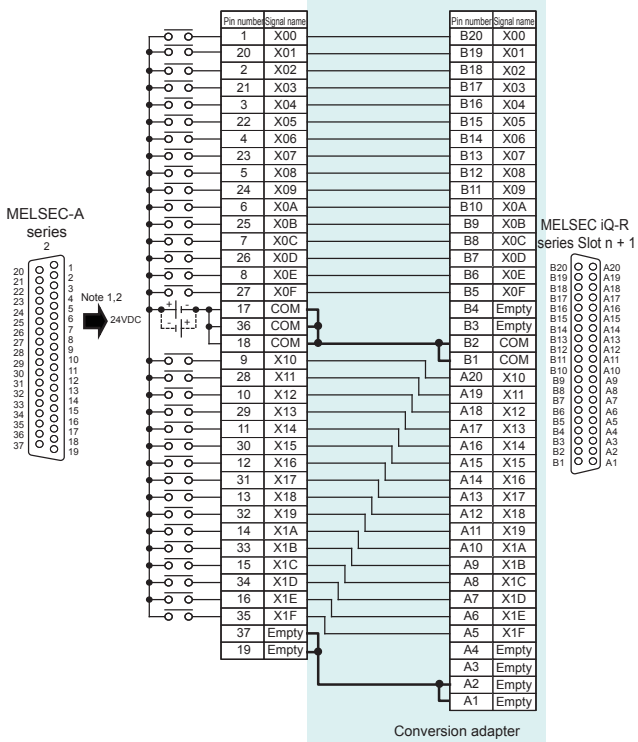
| Pin number | Signal name |
|---|---|
| 1 | X00 |
| 20 | X01 |
| 2 | X02 |
| 21 | X03 |
| 3 | X04 |
| 22 | X05 |
| 4 | X06 |
| 23 | X07 |
| 5 | X08 |
| 24 | X09 |
| 6 | X0A |
| 25 | X0B |
| 7 | X0C |
| 26 | X0D |
| 8 | X0E |
| 27 | X0F |
| 17 | COM |
| 36 | COM |
| 18 | COM |
| 9 | X10 |
| 28 | X11 |
| 10 | X12 |
| 29 | X13 |
| 11 | X14 |
| 30 | X15 |
| 12 | X16 |
| 31 | X17 |
| 13 | X18 |
| 32 | X19 |
| 14 | X1A |
| 33 | X1B |
| 15 | X1C |
| 34 | X1D |
| 16 | X1E |
| 35 | X1F |
| 37 | Empty |
| 19 | Empty |

| Pin number | Signal name |
|---|---|
| B20 | X00 |
| B19 | X01 |
| B18 | X02 |
| B17 | X03 |
| B16 | X04 |
| B15 | X05 |
| B14 | X06 |
| B13 | X07 |
| B12 | X08 |
| B11 | X09 |
| B10 | X0A |
| B9 | X0B |
| B8 | X0C |
| B7 | X0D |
| B6 | X0E |
| B5 | X0F |
| B4 | Empty |
| B3 | Empty |
| B2 | COM |
| B1 | COM |
| A20 | X10 |
| A19 | X11 |
| A18 | X12 |
| A17 | X13 |
| A16 | X14 |
| A15 | X15 |
| A14 | X16 |
| A13 | X17 |
| A12 | X18 |
| A11 | X19 |
| A10 | X1A |
| A9 | X1B |
| A8 | X1C |
| A7 | X1D |
| A6 | X1E |
| A5 | X1F |
| A4 | Empty |
| A3 | Empty |
| A2 | Empty |
| A1 | Empty |

MELSEC-A series
2
20 21 22 23 24 25 26 27 28 29 30 31 32 33 34 35 36 37
1 2 3 4 5 6 7 8 9 10 11 12 13 14 15 16 17 18 19
Note 1,2
24VDC
+ -

MELSEC iQ-R series Slot n + 1
B20 B19 B18 B17 B16 B15 B14 B13 B12 B11 B10 B9 B8 B7 B6 B5 B4 B3 B2 B1
A20 A19 A18 A17 A16 A15 A14 A13 A12 A11 A10 A9 A8 A7 A6 A5 A4 A3 A2 A1

Conversion adapter